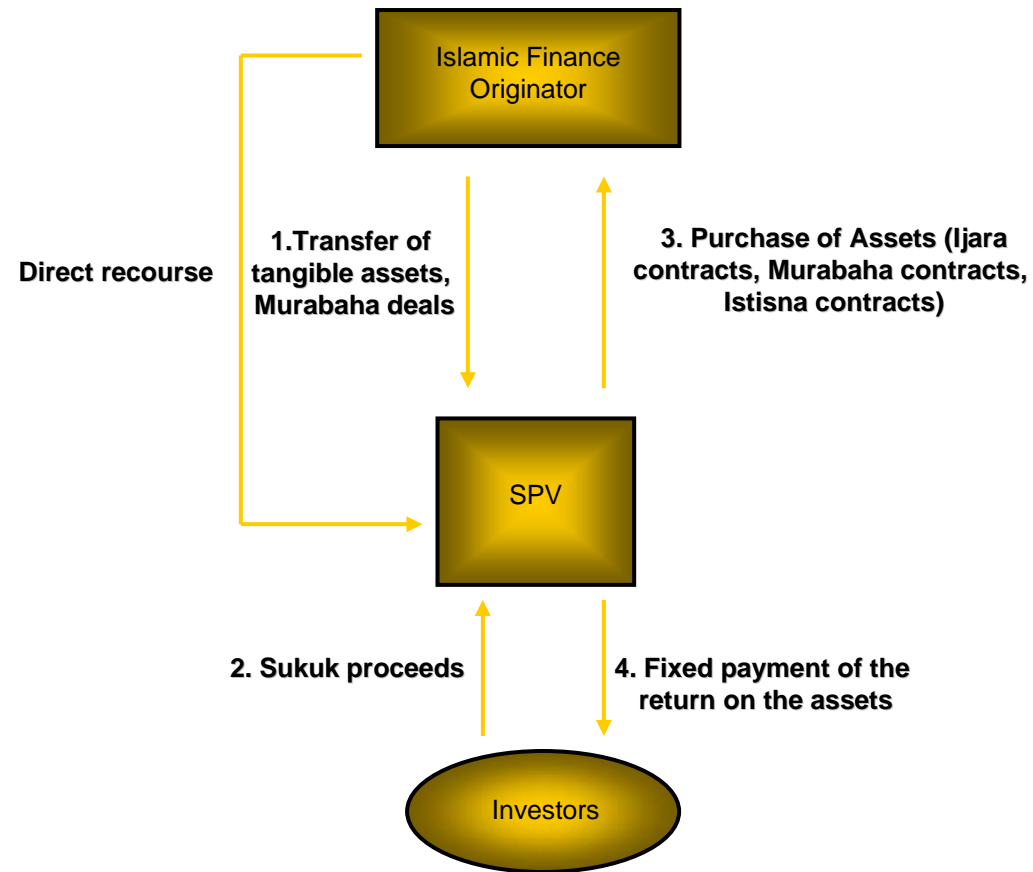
Islamic Finance Originator

Direct recourse

1.Transfer of tangible assets, Murabaha deals

3. Purchase of Assets (Ijara contracts, Murabaha contracts, Istisna contracts)

SPV

2. Sukuk proceeds

4. Fixed payment of the return on the assets

Investors